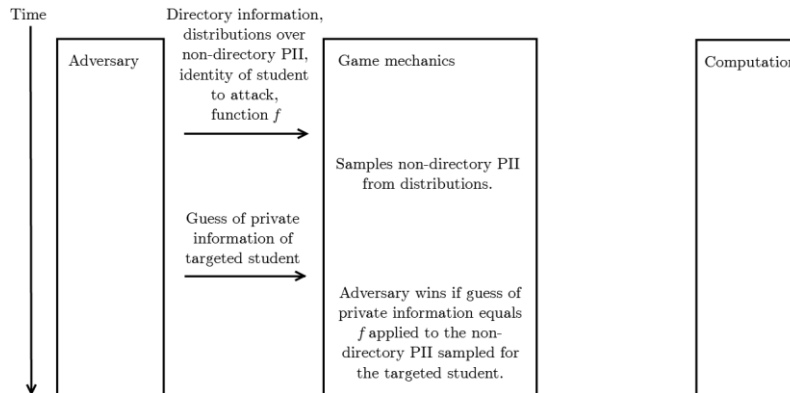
Time

Adversary

Directory information, distributions over non-directory PII, identity of student to attack, function $f$

Game mechanics

Samples non-directory PII from distributions.

Guess of private information of targeted student

Adversary wins if guess of private information equals $f$ applied to the non-directory PII sampled for the targeted student.

Computation